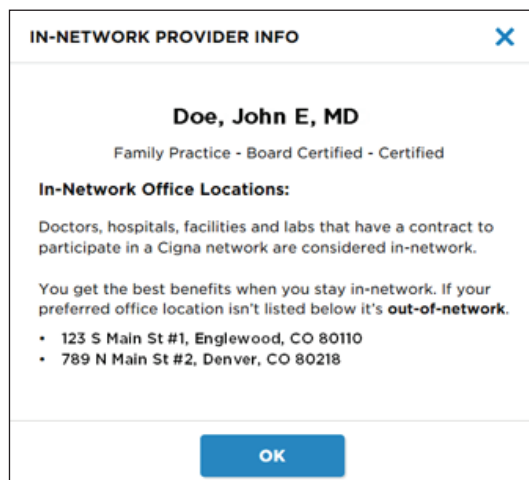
IN-NETWORK PROVIDER INFO

X

Doe, John E, MD

Family Practice - Board Certified - Certified

In-Network Office Locations:

Doctors, hospitals, facilities and labs that have a contract to participate in a Cigna network are considered in-network.

You get the best benefits when you stay in-network. If your preferred office location isn't listed below it's out-of-network.

- 123 S Main St #1, Englewood, CO 80110
- 789 N Main St #2, Denver, CO 80218

OK